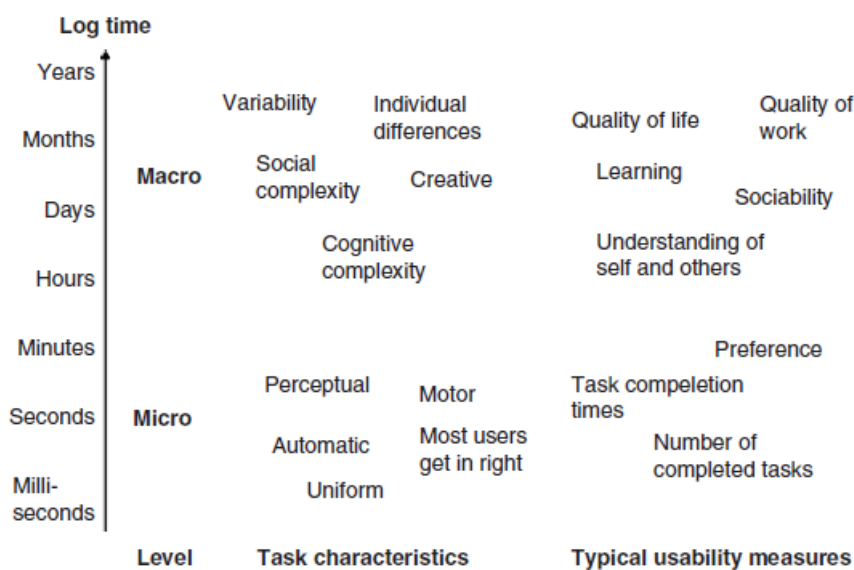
Log time

Years
Months
Days
Hours
Minutes
Seconds
Milliseconds

Macro

Variability
Individual differences
Social complexity
Creative
Cognitive complexity

Quality of life
Quality of work
Learning
Sociability
Understanding of self and others

Micro

Perceptual
Motor
Automatic
Most users get in right
Uniform

Preference
Task compeletion times
Number of completed tasks

Level
Task characteristics
Typical usability measures